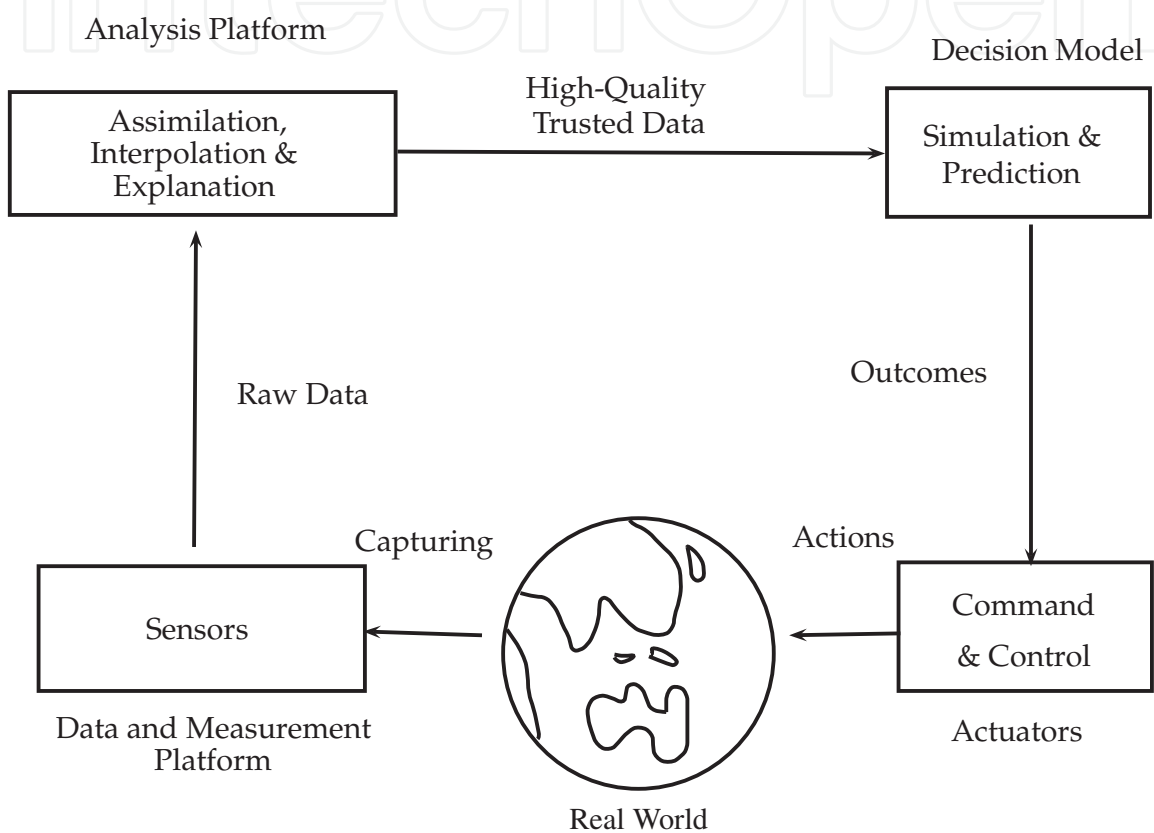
IntechOpen

Analysis Platform

Decision Model

Assimilation, Interpolation & Explanation

High-Quality Trusted Data

Simulation & Prediction

Raw Data

Outcomes

Capturing

Actions

Sensors

Command & Control

Data and Measurement Platform

Actuators

Real World